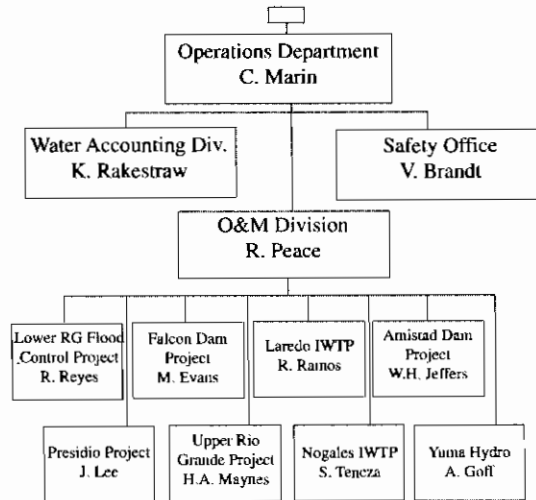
Operations Department
C. Marin

Water Accounting Div.
K. Rakestraw

Safety Office
V. Brandt

O&M Division
R. Peace

Lower RG Flood Control Project
R. Reyes

Falcon Dam Project
M. Evans

Laredo IWTP
R. Ramos

Amistad Dam Project
W.H. Jeffers

Presidio Project
J. Lee

Upper Rio Grande Project
H.A. Maynes

Nogales IWTP
S. Teneza

Yuma Hydro
A. Goff